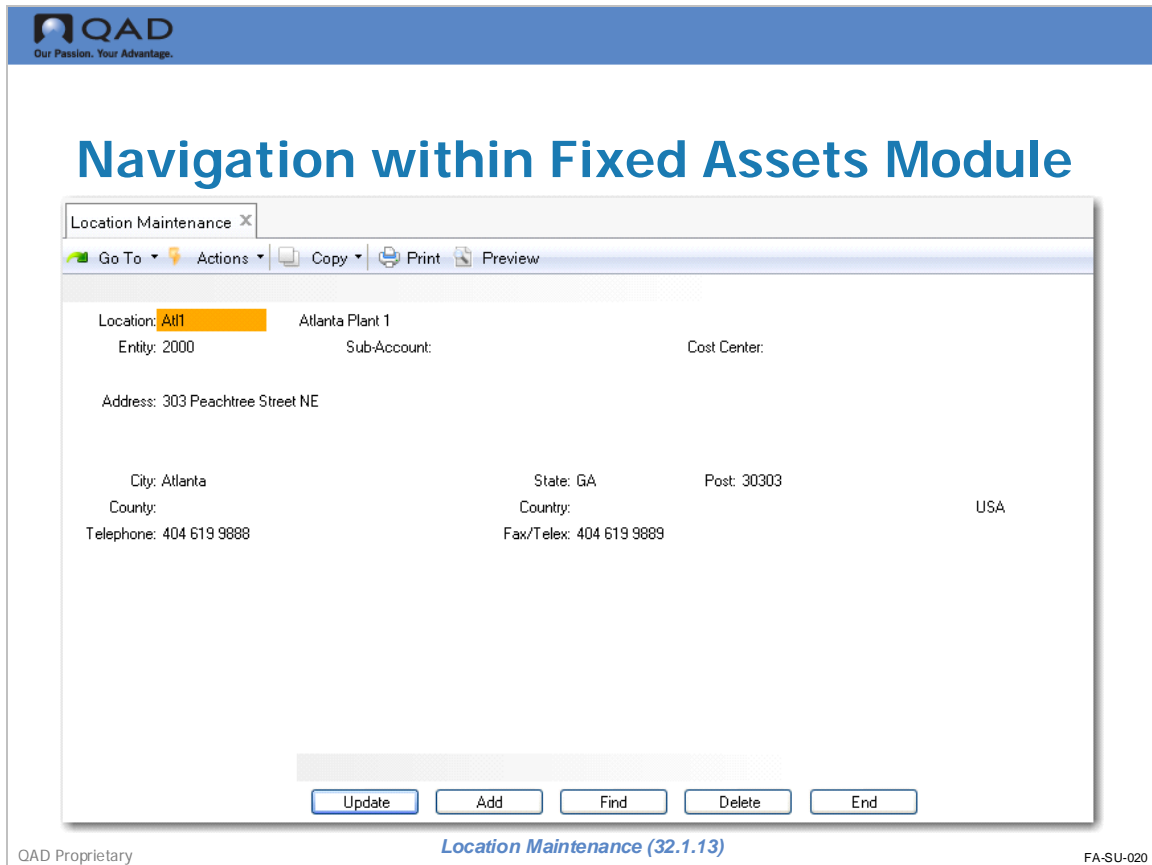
QAD
Our Passion. Your Advantage.

Navigation within Fixed Assets Module

Location Maintenance ×

Go To ▾ Actions ▾ Copy ▾ Print Preview

Location: Atl1 Atlanta Plant 1
Entity: 2000 Sub-Account: Cost Center:

Address: 303 Peachtree Street NE

City: Atlanta State: GA Post: 30303
County: Country: USA
Telephone: 404 619 9888 Fax/Telex: 404 619 9889

Update Add Find Delete End

QAD Proprietary

Location Maintenance (32.1.13)

FA-SU-020